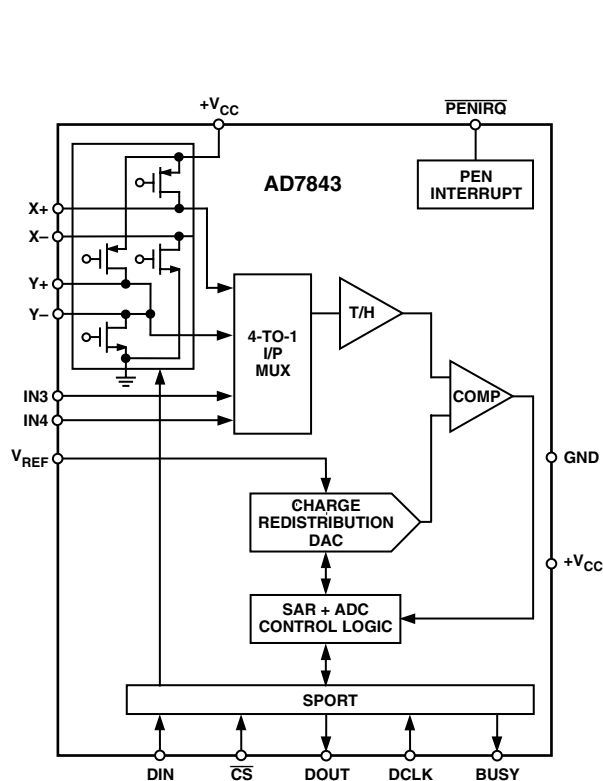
$+V_{CC}$

$\overline{PENIRQ}$

AD7843

PEN INTERRUPT

X+

X–

Y+

Y–

4-TO-1 I/P MUX

T/H

COMP

IN3

IN4

$V_{REF}$

GND

CHARGE REDISTRIBUTION DAC

$+V_{CC}$

SAR + ADC CONTROL LOGIC

SPORT

DIN

$\overline{CS}$

DOUT

DCLK

BUSY